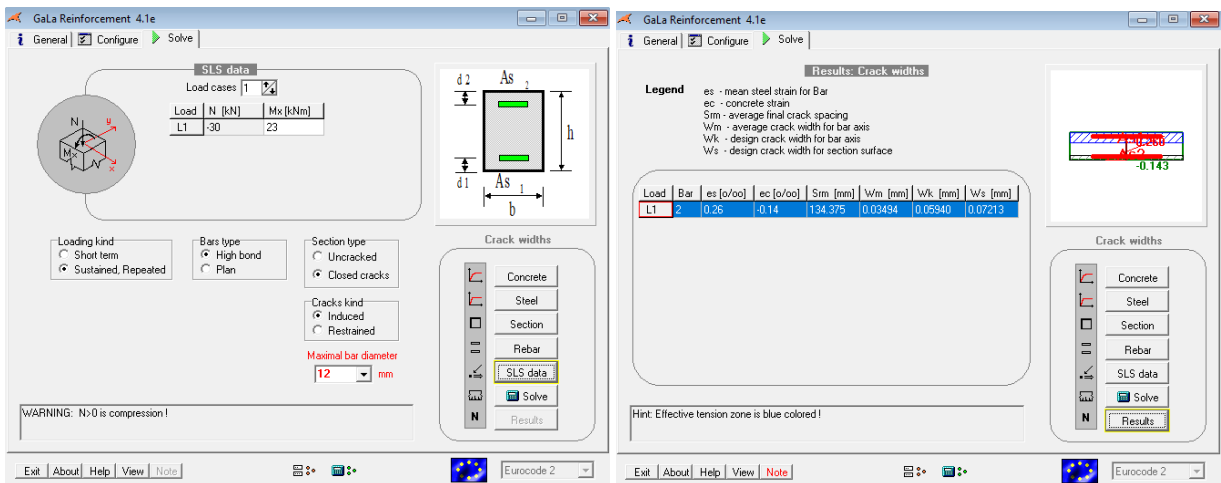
GaLa Reinforcement 4.1e

General | Configure | Solve

SLS data

Load cases 1

| Load | N [kN] | Mx [kNm] |
|---|---|---|
| L1 | -30 | 23 |

N
y
M
x
x

d 2
As 2
h
d 1
As 1
b

Loading kind
Short term
Sustained, Repeated

Bars type
High bond
Plan

Section type
Uncracked
Closed cracks

Cracks kind
Induced
Restrained

Maximal bar diameter
12 mm

Crack widths
Concrete
Steel
Section
Rebar
SLS data
Solve
Results

WARNING: N>0 is compression !

Exit | About | Help | View | Note

Eurocode 2

GaLa Reinforcement 4.1e

General | Configure | Solve

Results: Crack widths

Legend
es - mean steel strain for Bar
ec - concrete strain
Srm - average final crack spacing
Wm - average crack width for bar axis
Wk - design crack width for bar axis
Ws - design crack width for section surface

| Load | Bar | es [o/oo] | ec [o/oo] | Srm [mm] | Wm [mm] | Wk [mm] | Ws [mm] |
|---|---|---|---|---|---|---|---|
| L1 | 2 | 0.26 | -0.14 | 134.375 | 0.03494 | 0.05940 | 0.07213 |

0.260
As2
-0.143

Crack widths
Concrete
Steel
Section
Rebar
SLS data
Solve
Results

Hint: Effective tension zone is blue colored !

Exit | About | Help | View | Note

Eurocode 2